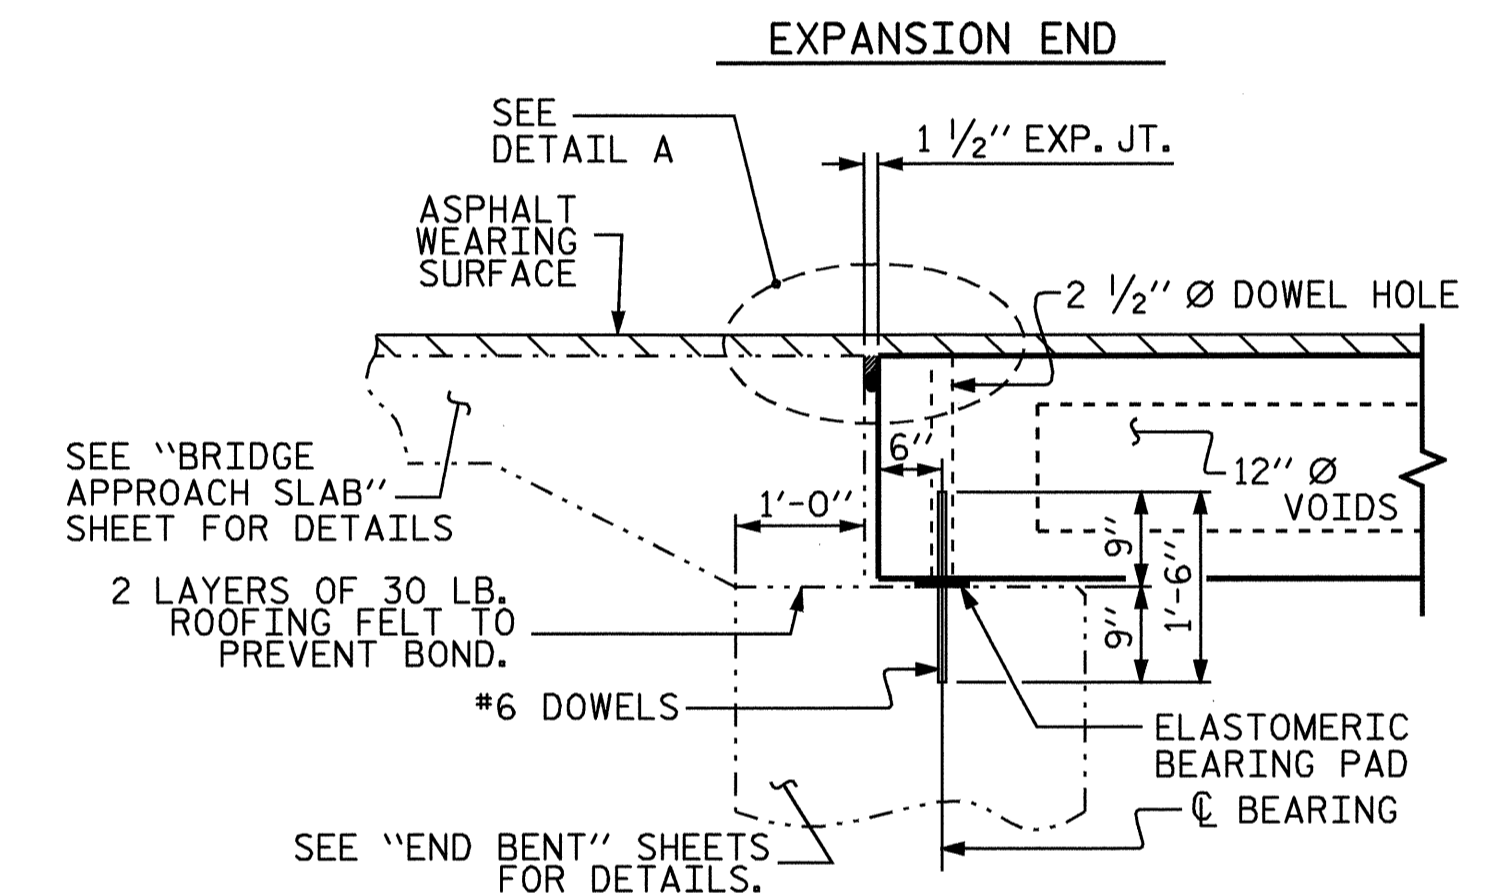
EXPANSION END

SEE DETAIL A

$1\frac{1}{2}''$ EXP. JT.

ASPHALT WEARING SURFACE

$2\frac{1}{2}''$ Ø DOWEL HOLE

6''

12'' Ø VOIDS

SEE "BRIDGE APPROACH SLAB" SHEET FOR DETAILS

1'-0''

9''

1'-6''

9''

2 LAYERS OF 30 LB. ROOFING FELT TO PREVENT BOND.

#6 DOWELS

ELASTOMERIC BEARING PAD

℄ BEARING

SEE "END BENT" SHEETS FOR DETAILS.